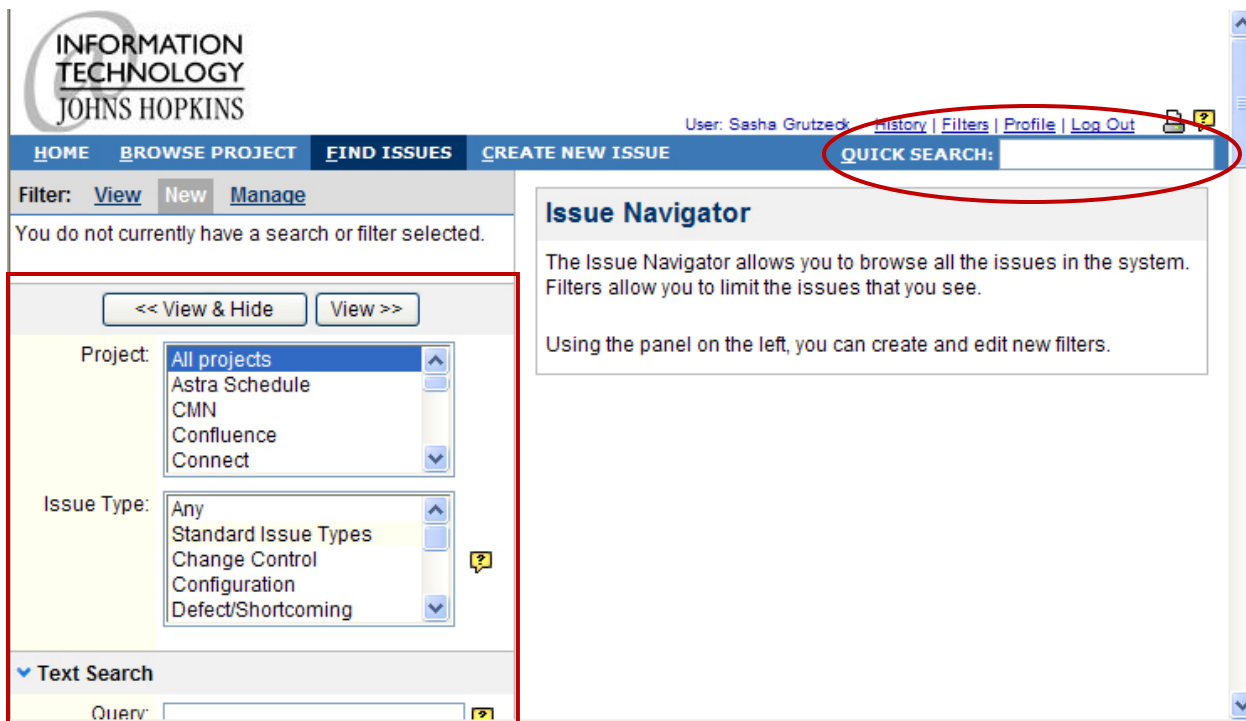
INFORMATION TECHNOLOGY JOHNS HOPKINS

User: Sasha Grutzeck History | Filters | Profile | Log Out

HOME BROWSE PROJECT FIND ISSUES CREATE NEW ISSUE QUICK SEARCH:

Filter: View New Manage

You do not currently have a search or filter selected.

<< View & Hide View >>

Project:
All projects
Astra Schedule
CMN
Confluence
Connect

Issue Type:
Any
Standard Issue Types
Change Control
Configuration
Defect/Shortcoming

Text Search

Query:

Issue Navigator

The Issue Navigator allows you to browse all the issues in the system. Filters allow you to limit the issues that you see.

Using the panel on the left, you can create and edit new filters.